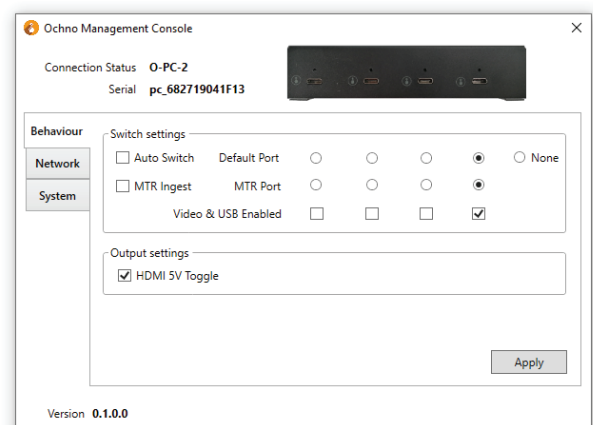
Ochno Management Console

Connection Status O-PC-2
Serial pc_682719041F13

Behaviour
Network
System

Switch settings
Auto Switch Default Port None
MTR Ingest MTR Port
Video & USB Enabled

Output settings
HDMI 5V Toggle

Apply

Version 0.1.0.0